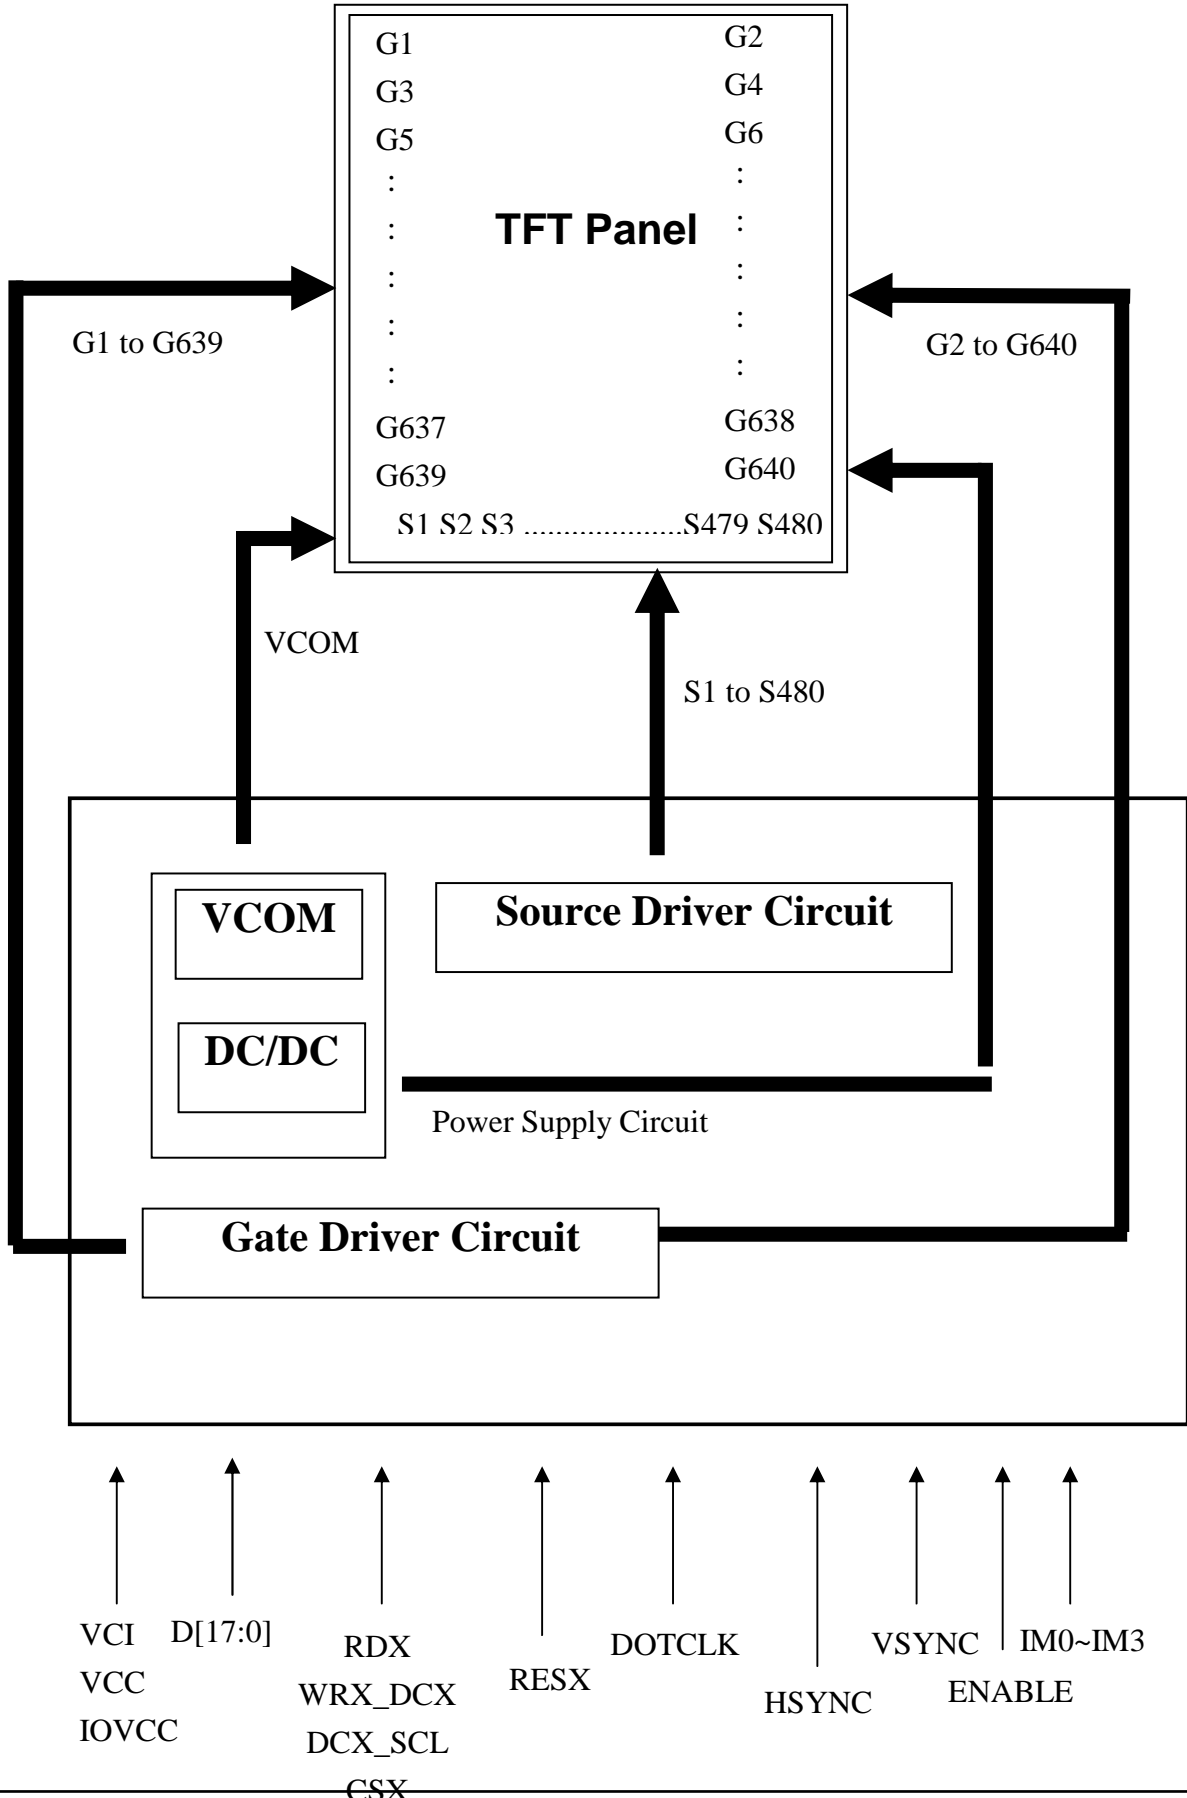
G1
G3
G5
:
:
:
:
:
G637
G639

G2
G4
G6
:
:
:
:
:
G638
G640

TFT Panel

S1 S2 S3 ....................S479 S480

G1 to G639

G2 to G640

VCOM

S1 to S480

VCOM

DC/DC

Source Driver Circuit

Power Supply Circuit

Gate Driver Circuit

VCI
VCC
IOVCC

D[17:0]

RDX
WRX_DCX
DCX_SCL
CSX

RESX

DOTCLK

HSYNC

VSYNC

ENABLE

IM0~IM3